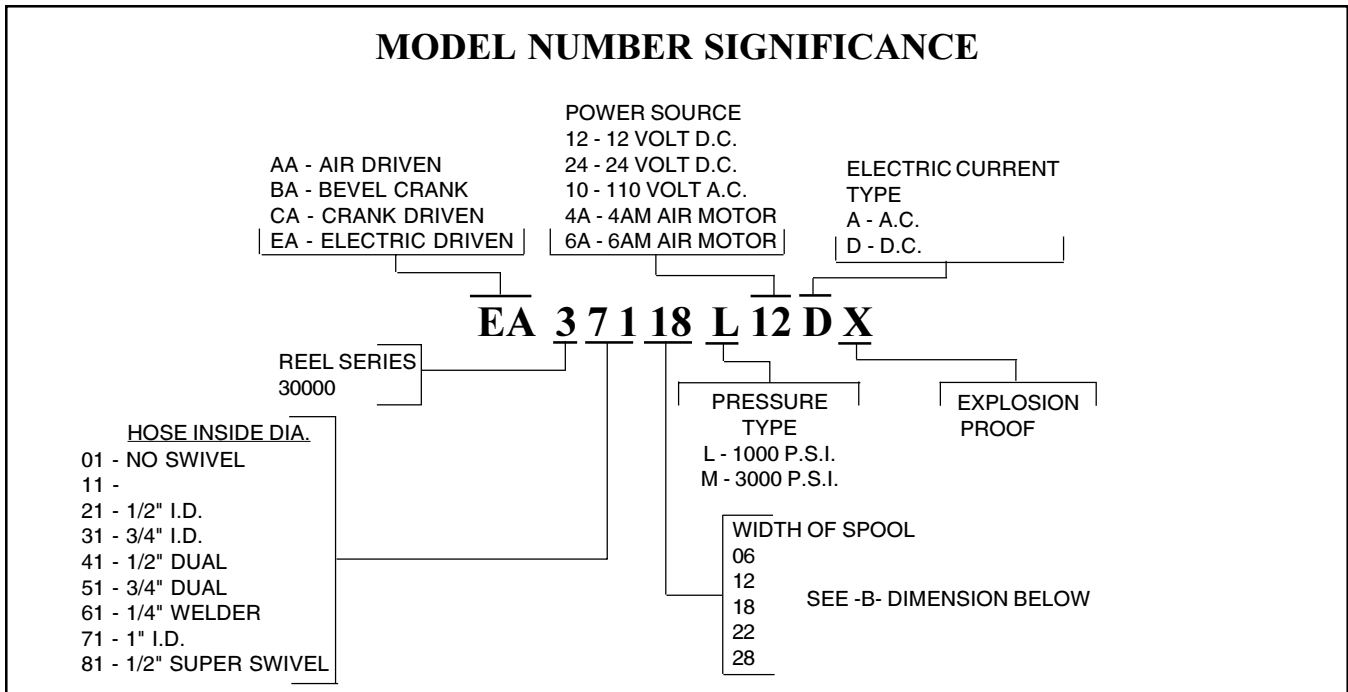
MODEL NUMBER SIGNIFICANCE

AA - AIR DRIVEN
BA - BEVEL CRANK
CA - CRANK DRIVEN
EA - ELECTRIC DRIVEN

POWER SOURCE
12 - 12 VOLT D.C.
24 - 24 VOLT D.C.
10 - 110 VOLT A.C.
4A - 4AM AIR MOTOR
6A - 6AM AIR MOTOR

ELECTRIC CURRENT TYPE
A - A.C.
D - D.C.

EA 3 7 1 18 L 12 D X

REEL SERIES
30000

HOSE INSIDE DIA.
01 - NO SWIVEL
11 -
21 - 1/2" I.D.
31 - 3/4" I.D.
41 - 1/2" DUAL
51 - 3/4" DUAL
61 - 1/4" WELDER
71 - 1" I.D.
81 - 1/2" SUPER SWIVEL

PRESSURE TYPE
L - 1000 P.S.I.
M - 3000 P.S.I.

EXPLOSION PROOF

WIDTH OF SPOOL
06
12
18
22
28

SEE -B- DIMENSION BELOW